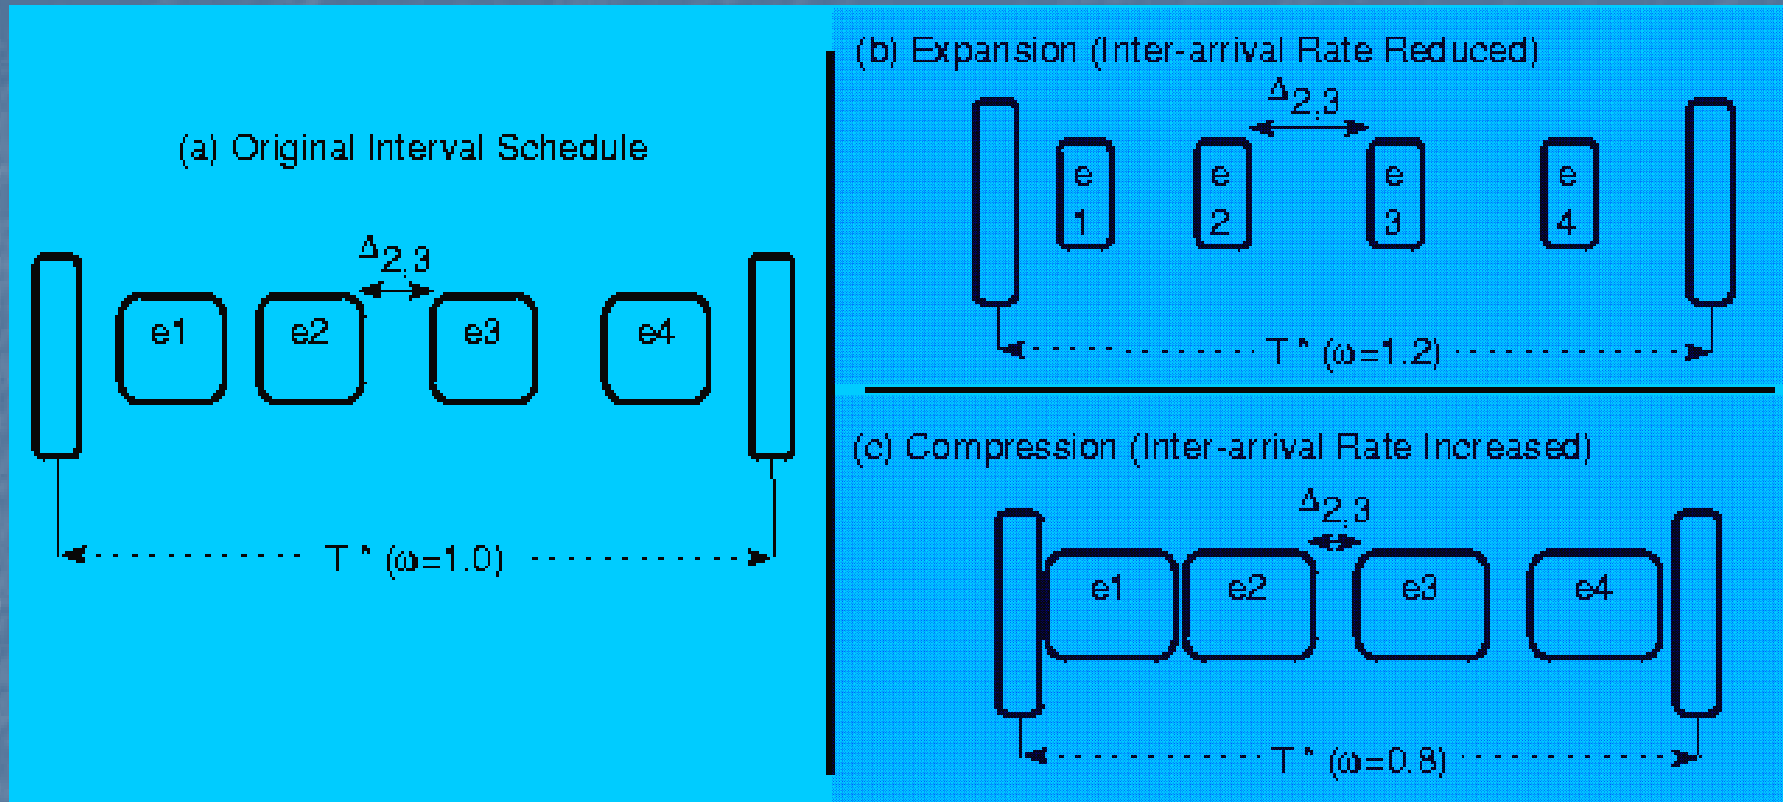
(a) Original Interval Schedule

$\Delta_{2,3}$

e1 e2 e3 e4

T * ($\omega$=1.0)

(b) Expansion (Inter-arrival Rate Reduced)

$\Delta_{2,3}$

e 1 e 2 e 3 e 4

T * ($\omega$=1.2)

(c) Compression (Inter-arrival Rate Increased)

$\Delta_{2,3}$

e1 e2 e3 e4

T * ($\omega$=0.8)